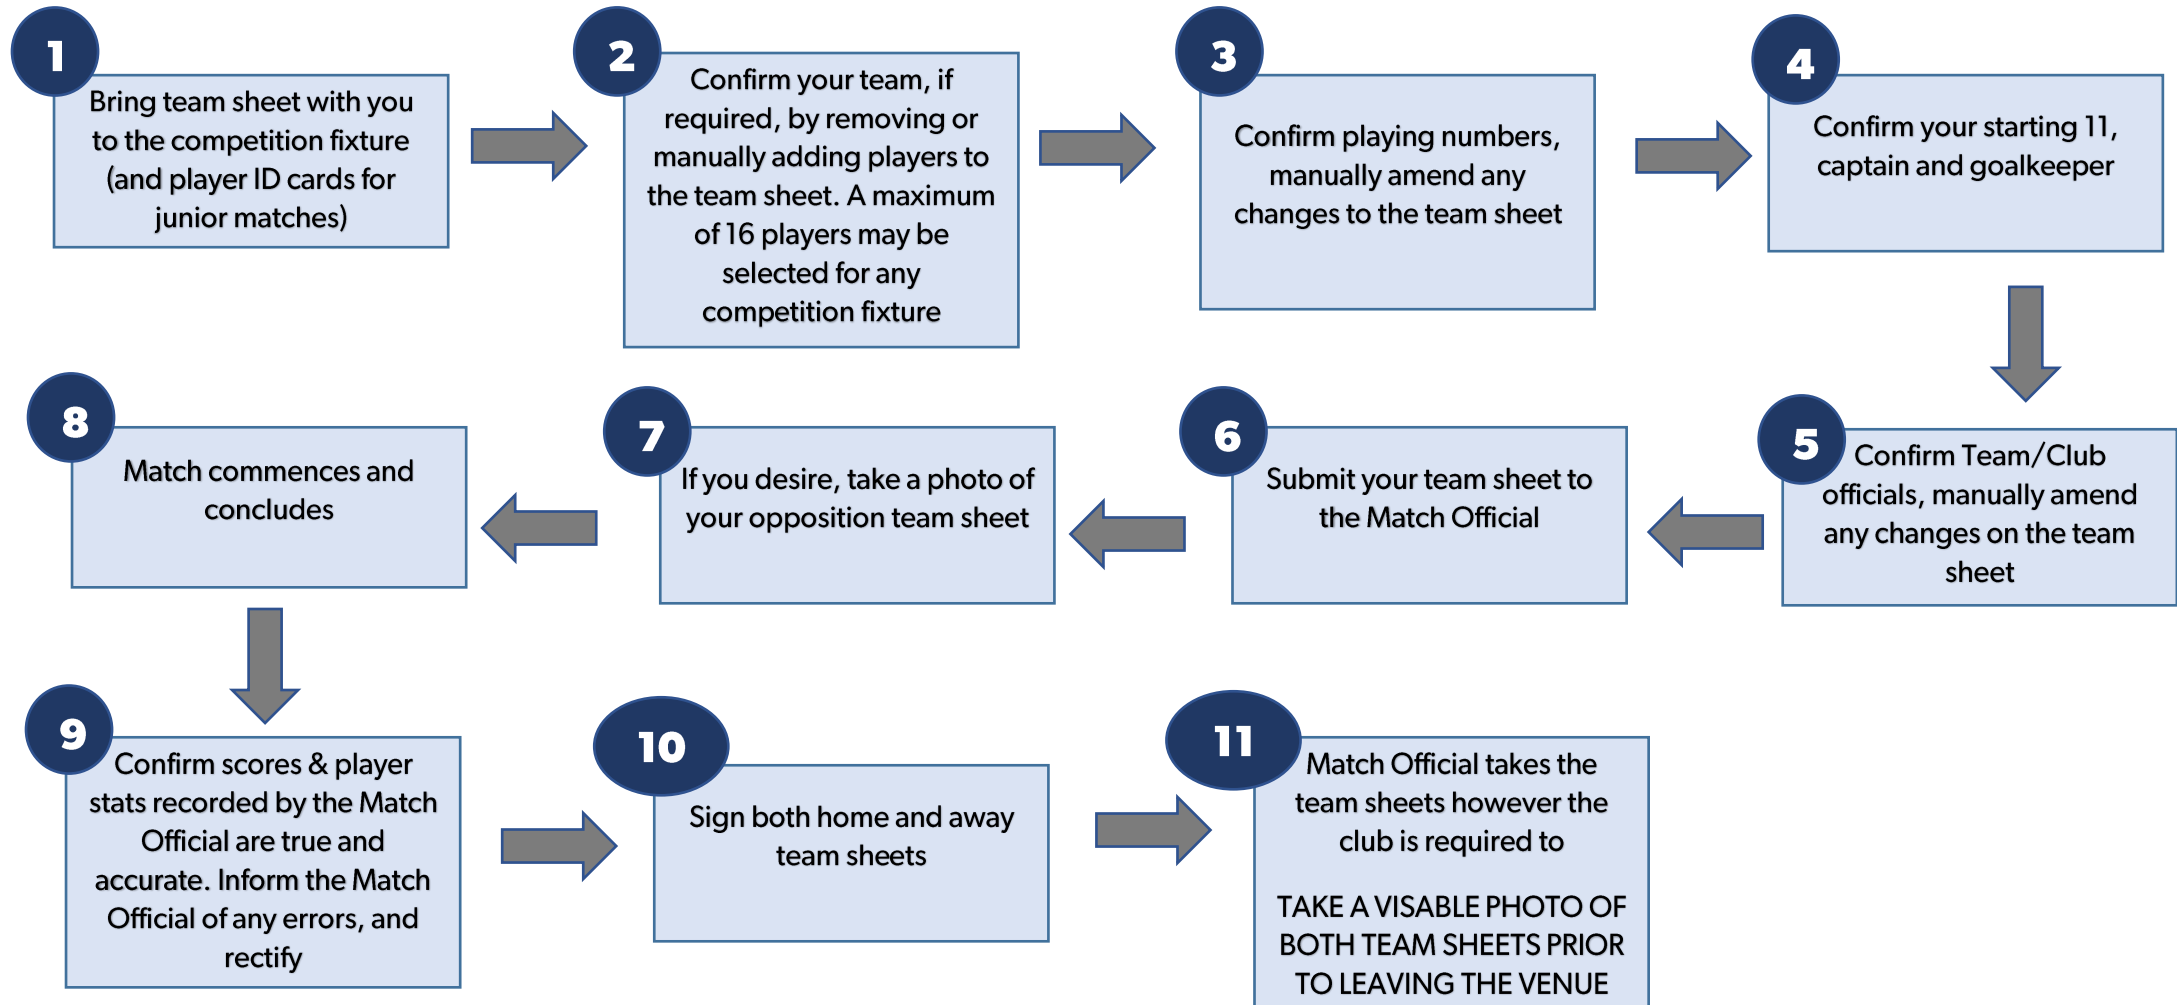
1
Bring team sheet with you to the competition fixture (and player ID cards for junior matches)

2
Confirm your team, if required, by removing or manually adding players to the team sheet. A maximum of 16 players may be selected for any competition fixture

3
Confirm playing numbers, manually amend any changes to the team sheet

4
Confirm your starting 11, captain and goalkeeper

5
Confirm Team/Club officials, manually amend any changes on the team sheet

6
Submit your team sheet to the Match Official

7
If you desire, take a photo of your opposition team sheet

8
Match commences and concludes

9
Confirm scores & player stats recorded by the Match Official are true and accurate. Inform the Match Official of any errors, and rectify

10
Sign both home and away team sheets

11
Match Official takes the team sheets however the club is required to

TAKE A VISABLE PHOTO OF BOTH TEAM SHEETS PRIOR TO LEAVING THE VENUE